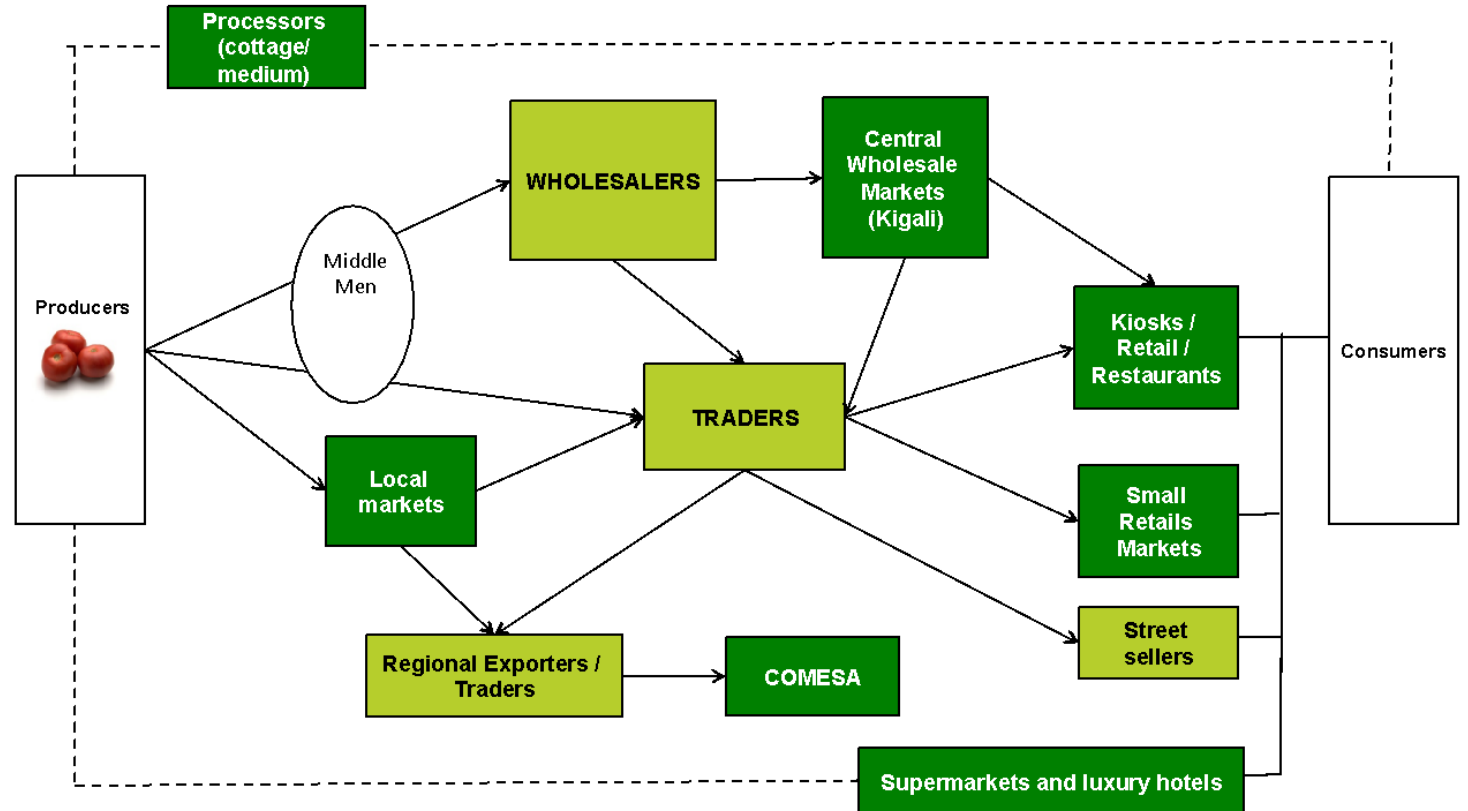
Processors (cottage/ medium)

Producers

Middle Men

WHOLESALERS

Central Wholesale Markets (Kigali)

Kiosks / Retail / Restaurants

Consumers

TRADERS

Local markets

Small Retails Markets

Street sellers

Regional Exporters / Traders

COMESA

Supermarkets and luxury hotels